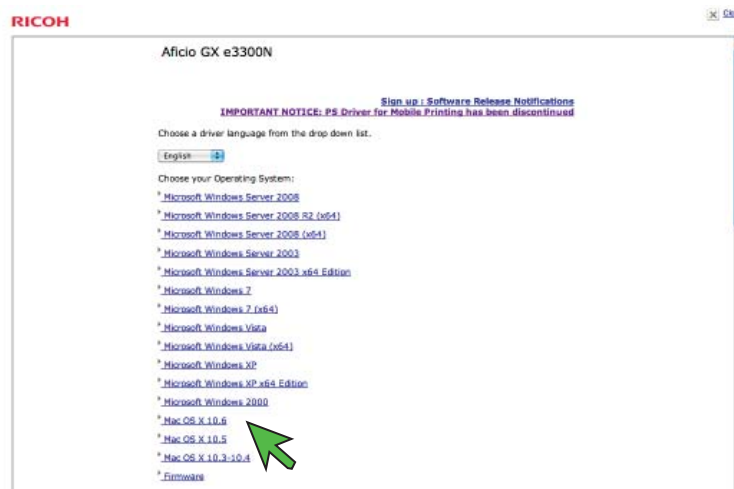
RICOH

Cl

Aficio GX e3300N

Sign up : Software Release Notifications
IMPORTANT NOTICE: PS Driver for Mobile Printing has been discontinued

Choose a driver language from the drop down list.

English

Choose your Operating System:

Microsoft Windows Server 2008

Microsoft Windows Server 2008 R2 (x64)

Microsoft Windows Server 2008 (x64)

Microsoft Windows Server 2003

Microsoft Windows Server 2003 x64 Edition

Microsoft Windows 7

Microsoft Windows 7 (x64)

Microsoft Windows Vista

Microsoft Windows Vista (x64)

Microsoft Windows XP

Microsoft Windows XP x64 Edition

Microsoft Windows 2000

Mac OS X 10.6

Mac OS X 10.5

Mac OS X 10.3-10.4

Firmware